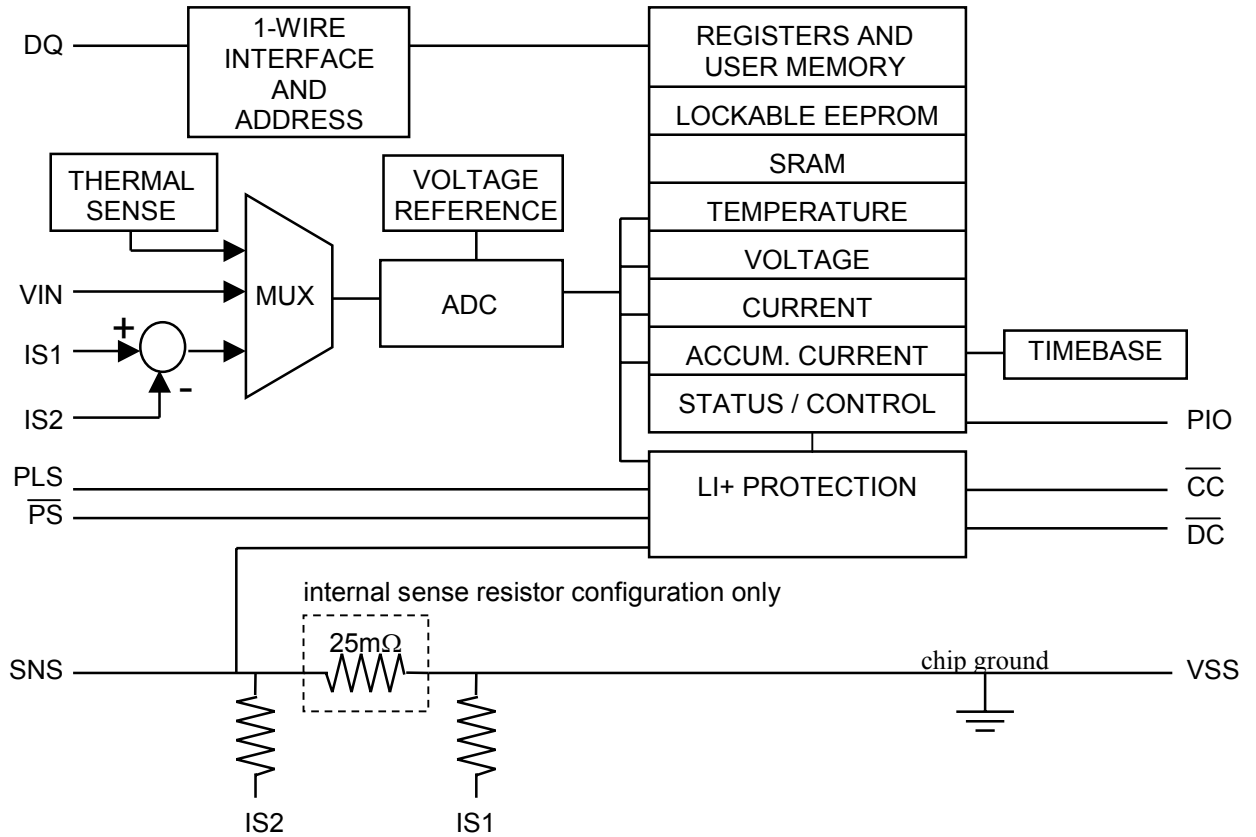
DQ

1-WIRE INTERFACE AND ADDRESS

REGISTERS AND USER MEMORY

LOCKABLE EEPROM

SRAM

TEMPERATURE

VOLTAGE

CURRENT

ACCUM. CURRENT

STATUS / CONTROL

TIMEBASE

PIO

THERMAL SENSE

VOLTAGE REFERENCE

VIN

MUX

ADC

+

IS1

-

IS2

PLS

$\overline{PS}$

LI+ PROTECTION

$\overline{CC}$

$\overline{DC}$

internal sense resistor configuration only

$25m\Omega$

SNS

chip ground

VSS

IS2

IS1